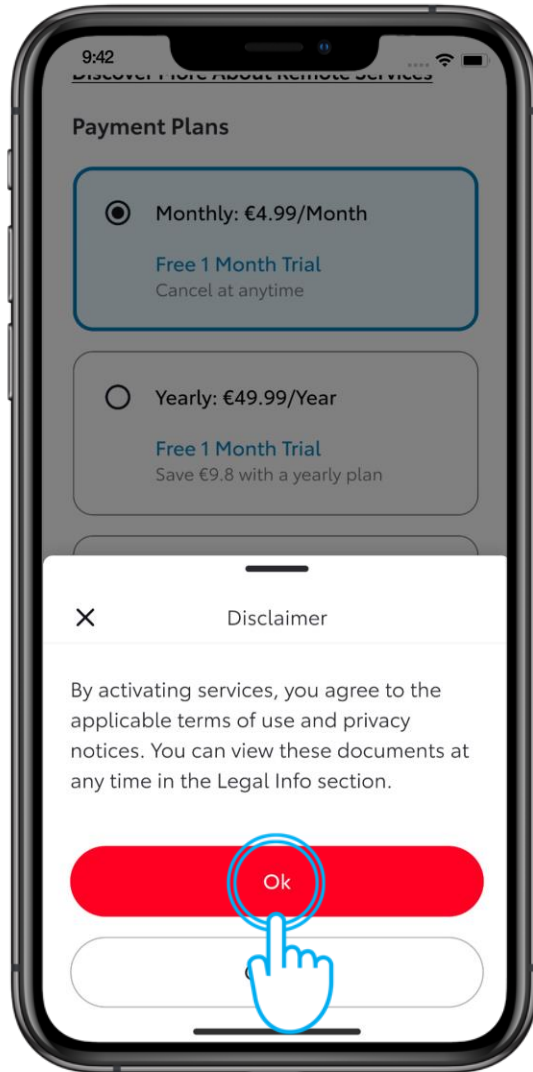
9:42

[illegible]

Payment Plans

Monthly: €4.99/Month

Free 1 Month Trial
Cancel at anytime

Yearly: €49.99/Year

Free 1 Month Trial
Save €9.8 with a yearly plan

Disclaimer

By activating services, you agree to the applicable terms of use and privacy notices. You can view these documents at any time in the Legal Info section.

Ok

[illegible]